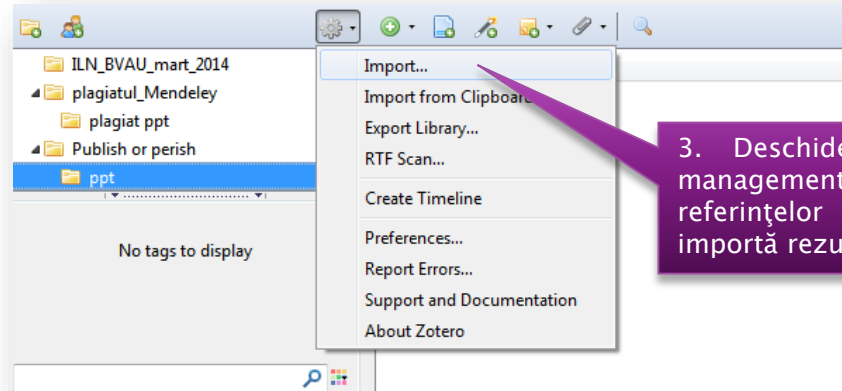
ILN_BVAU_mart_2014
plagiatul_Mendeley
plagiat ppt
Publish or perish
ppt

No tags to display

Import...
Import from Clipboard
Export Library...
RTF Scan...
Create Timeline
Preferences...
Report Errors...
Support and Documentation
About Zotero

3. Deschide
management
referinţelor
importă rezu